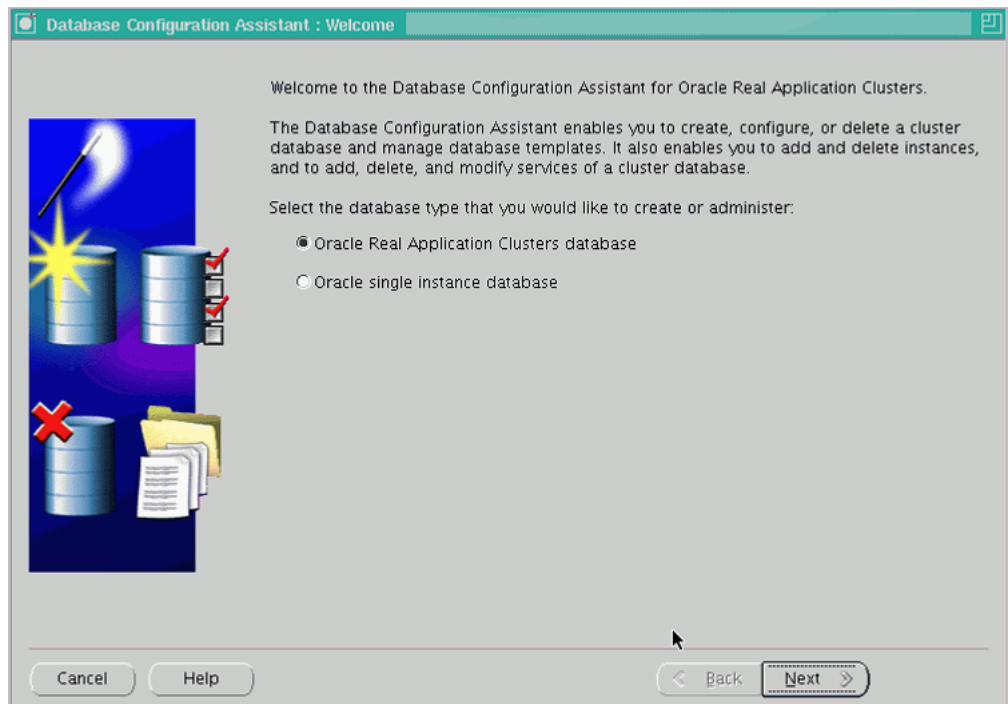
Database Configuration Assistant : Welcome

Welcome to the Database Configuration Assistant for Oracle Real Application Clusters.

The Database Configuration Assistant enables you to create, configure, or delete a cluster database and manage database templates. It also enables you to add and delete instances, and to add, delete, and modify services of a cluster database.

Select the database type that you would like to create or administer:

Oracle Real Application Clusters database

Oracle single instance database

Cancel
Help
Back
Next